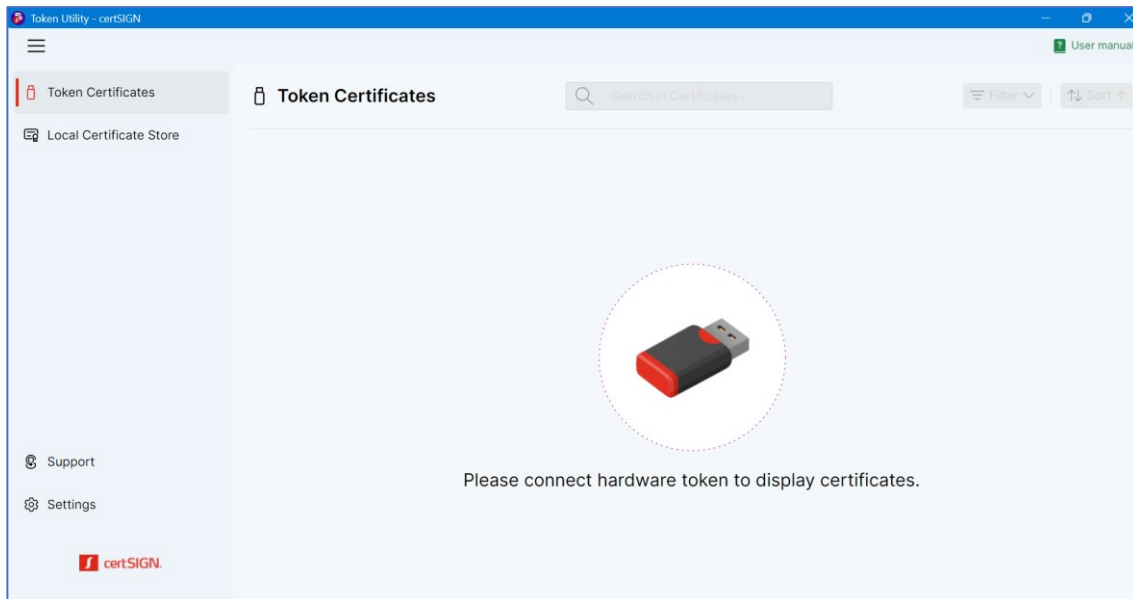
Token Utility - certSIGN

User manual

Token Certificates

Local Certificate Store

Token Certificates

Search in Certificates...

Filter

Sort

Please connect hardware token to display certificates.

Support

Settings

certSIGN